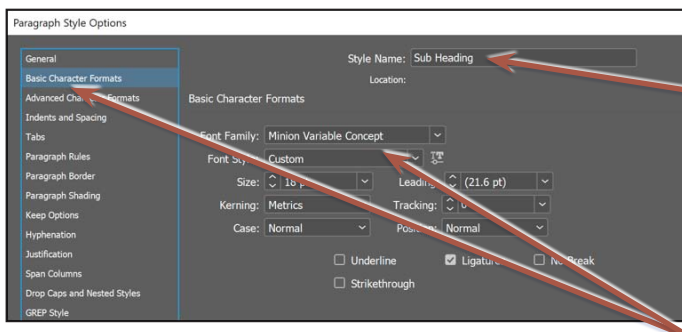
Paragraph Style Options

General
Basic Character Formats
Advanced Cha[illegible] Formats
Indents and Spacing
Tabs
Paragraph Rules
Paragraph Border
Paragraph Shading
Keep Options
Hyphenation
Justification
Span Columns
Drop Caps and Nested Styles
GREP Style

Style Name: Sub Heading
Location:

Basic Character Formats

Font Family: Minion Variable Concept
Font Sty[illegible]: Custom
Size: 18 p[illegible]
Leading: (21.6 pt)
Kerning: Metrics
Tracking: 0
Case: Normal
Positi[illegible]: Normal
Underline
Ligatu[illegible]
N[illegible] Break
Strikethrough